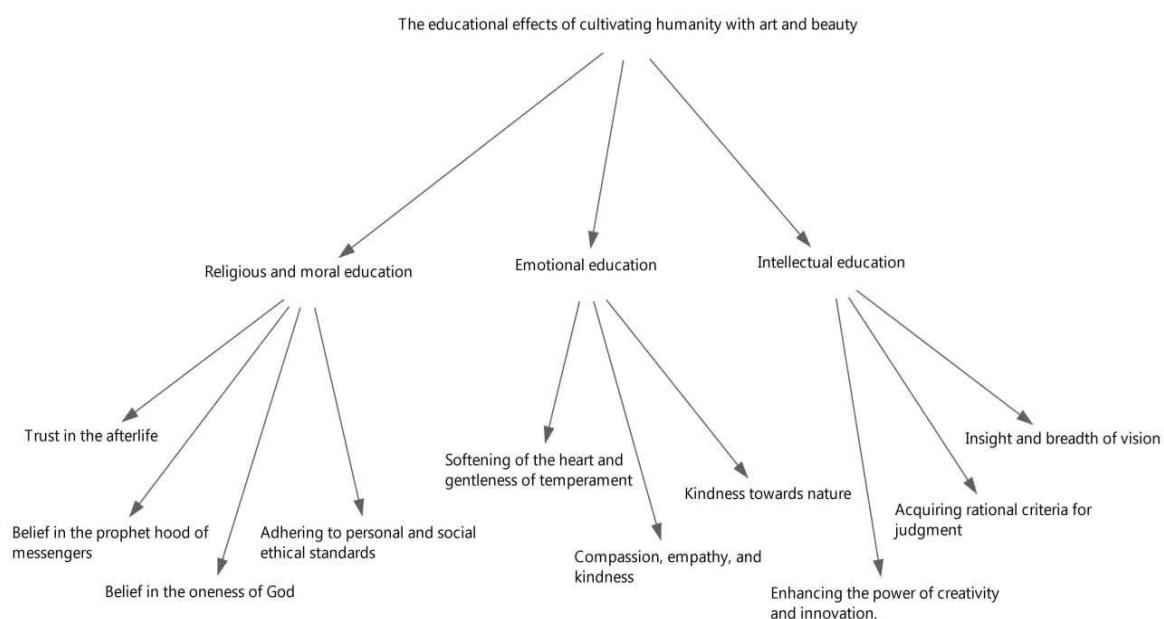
The educational effects of cultivating humanity with art and beauty

Religious and moral education

Emotional education

Intellectual education

Trust in the afterlife

Belief in the prophet hood of messengers

Belief in the oneness of God

Adhering to personal and social ethical standards

Softening of the heart and gentleness of temperament

Compassion, empathy, and kindness

Kindness towards nature

Enhancing the power of creativity and innovation.

Acquiring rational criteria for judgment

Insight and breadth of vision